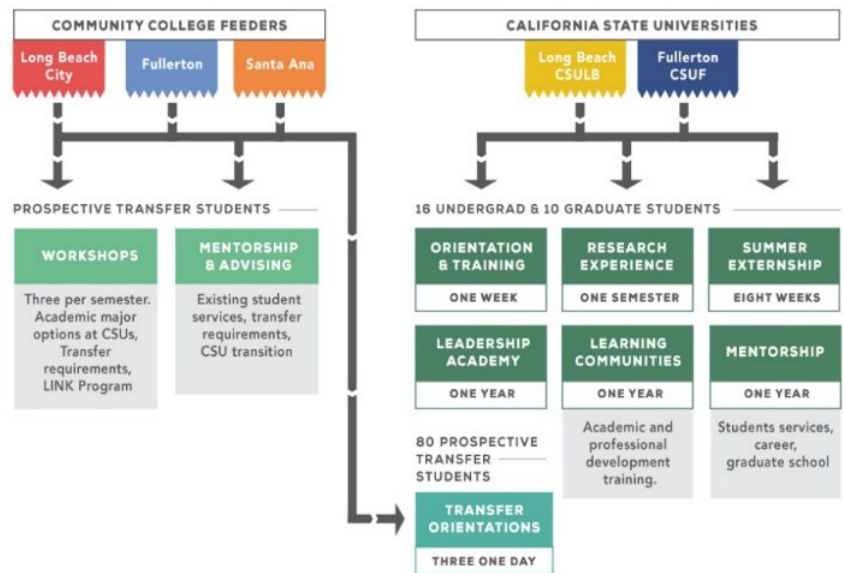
COMMUNITY COLLEGE FEEDERS

Long Beach City

Fullerton

Santa Ana

PROSPECTIVE TRANSFER STUDENTS

WORKSHOPS

Three per semester. Academic major options at CSUs, Transfer requirements, LINK Program

MENTORSHIP & ADVISING

Existing student services, transfer requirements, CSU transition

CALIFORNIA STATE UNIVERSITIES

Long Beach CSULB

Fullerton CSUF

16 UNDERGRAD & 10 GRADUATE STUDENTS

ORIENTATION & TRAINING

ONE WEEK

RESEARCH EXPERIENCE

ONE SEMESTER

SUMMER EXTERNSHIP

EIGHT WEEKS

LEADERSHIP ACADEMY

ONE YEAR

LEARNING COMMUNITIES

ONE YEAR

Academic and professional development training.

MENTORSHIP

ONE YEAR

Students services, career, graduate school

80 PROSPECTIVE TRANSFER STUDENTS

TRANSFER ORIENTATIONS

THREE ONE DAY